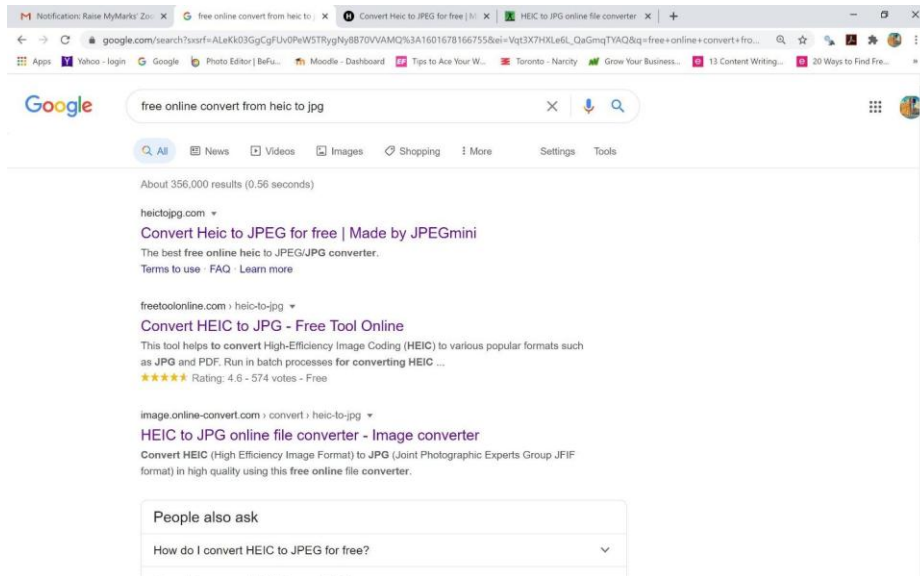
M Notification: Raise MyMarks' Zo ✕ G free online convert from heic to j ✕ Convert Heic to JPEG for free | M ✕ HEIC to JPG online file converter ✕ +

google.com/search?sxsrf=ALeKk03GgCgFUv0PeW5TRygNy8B70VVAMQ%3A1601678166755&ei=Vqt3X7HXLe6L_QaGmqTYAQ&q=free+online+convert+fro...

Apps Yahoo - login Google Photo Editor | BeFu... Moodle - Dashboard Tips to Ace Your W... Toronto - Narcity Grow Your Business... 13 Content Writing... 20 Ways to Find Fre...

Google

free online convert from heic to jpg

All News Videos Images Shopping More Settings Tools

About 356,000 results (0.56 seconds)

heictojpg.com

Convert Heic to JPEG for free | Made by JPEGmini

The best free online heic to JPEG/JPG converter.
Terms to use · FAQ · Learn more

freetoolonline.com › heic-to-jpg

Convert HEIC to JPG - Free Tool Online

This tool helps to convert High-Efficiency Image Coding (HEIC) to various popular formats such as JPG and PDF. Run in batch processes for converting HEIC ...
★★★★★ Rating: 4.6 - 574 votes - Free

image.online-convert.com › convert › heic-to-jpg

HEIC to JPG online file converter - Image converter

Convert HEIC (High Efficiency Image Format) to JPG (Joint Photographic Experts Group JFIF format) in high quality using this free online file converter.

People also ask

How do I convert HEIC to JPEG for free?